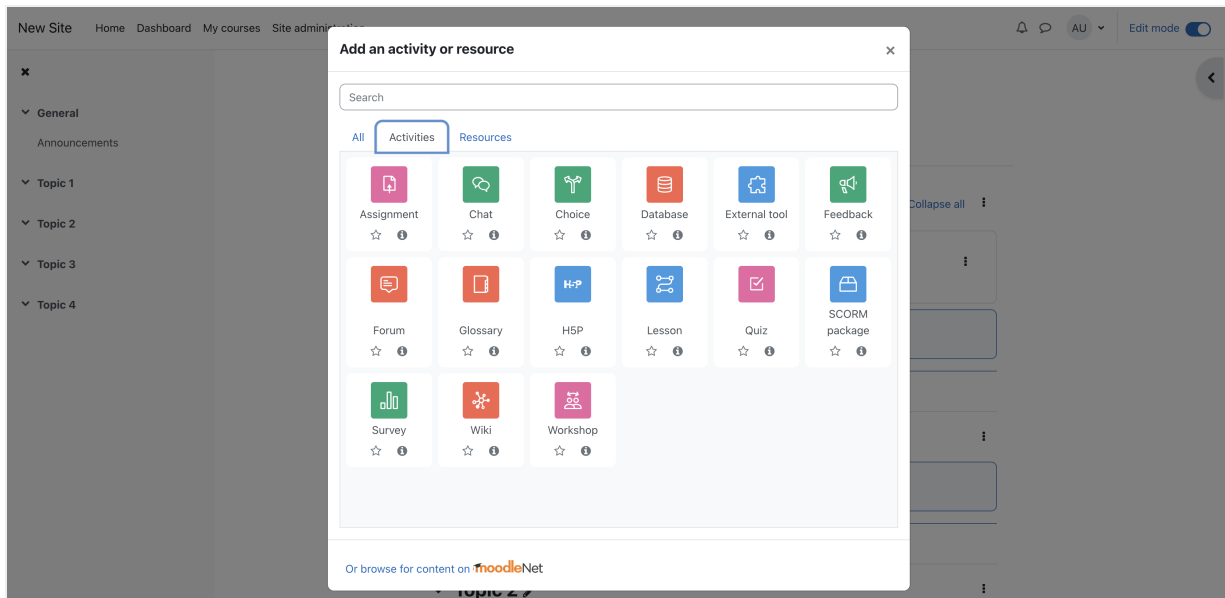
New Site Home Dashboard My courses Site administration

AU Edit mode

General
Announcements
Topic 1
Topic 2
Topic 3
Topic 4

Collapse all

Add an activity or resource

Search

All Activities Resources

Assignment
Chat
Choice
Database
External tool
Feedback
Forum
Glossary
H5P
Lesson
Quiz
SCORM package
Survey
Wiki
Workshop

Or browse for content on moodleNet

Topic 2